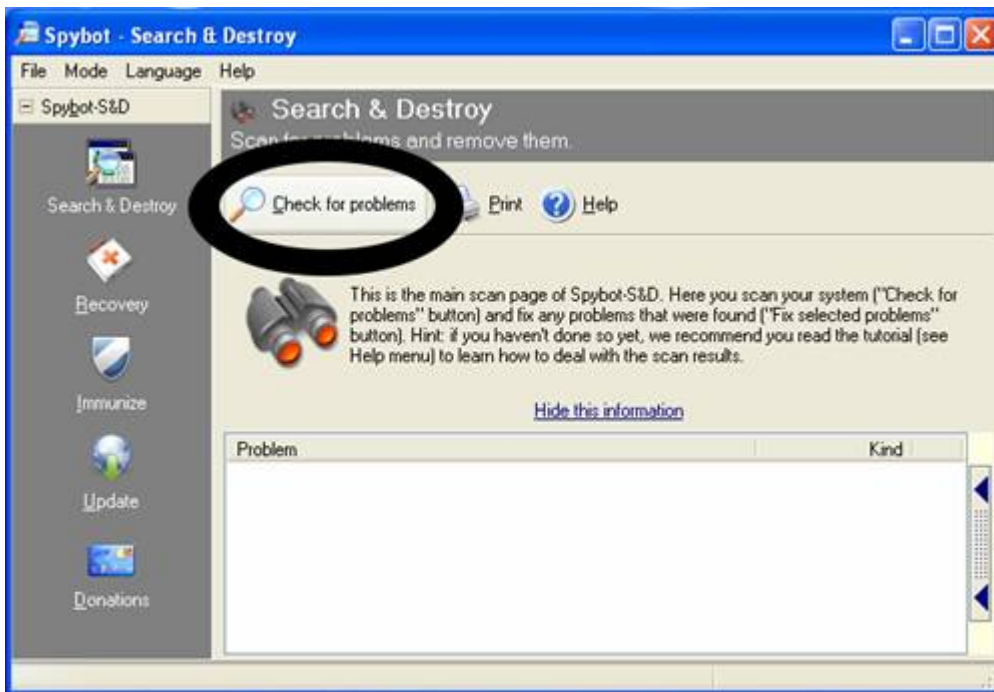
Spybot - Search & Destroy

File Mode Language Help

Spybot-S&D

Search & Destroy

Scan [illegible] and remove them.

Search & Destroy

Check for problems

Print

Help

Recovery

This is the main scan page of Spybot-S&D. Here you scan your system ("Check for problems" button) and fix any problems that were found ("Fix selected problems" button). Hint: if you haven't done so yet, we recommend you read the tutorial (see Help menu) to learn how to deal with the scan results.

Immunize

Hide this information

| Problem | Kind |
|---|---|

Update

Donations